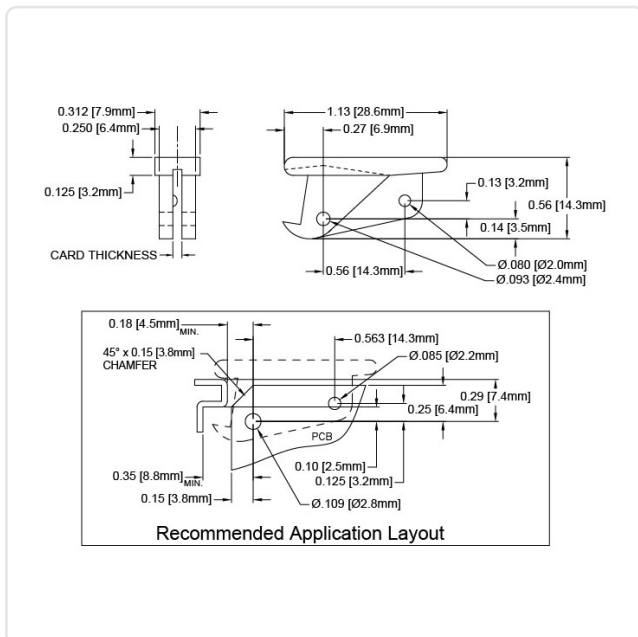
0.312 [7.9mm]
0.250 [6.4mm]
0.125 [3.2mm]
CARD THICKNESS

1.13 [28.6mm]
0.27 [6.9mm]
0.13 [3.2mm]
0.56 [14.3mm]
0.14 [3.5mm]
0.56 [14.3mm]
Ø.080 [Ø2.0mm]
Ø.093 [Ø2.4mm]

0.18 [4.5mm]$_{MIN.}$
45° x 0.15 [3.8mm] CHAMFER
0.563 [14.3mm]
Ø.085 [Ø2.2mm]
0.29 [7.4mm]
0.25 [6.4mm]
PCB
0.35 [8.8mm]$_{MIN.}$
0.10 [2.5mm]
0.125 [3.2mm]
0.15 [3.8mm]
Ø.109 [Ø2.8mm]

Recommended Application Layout